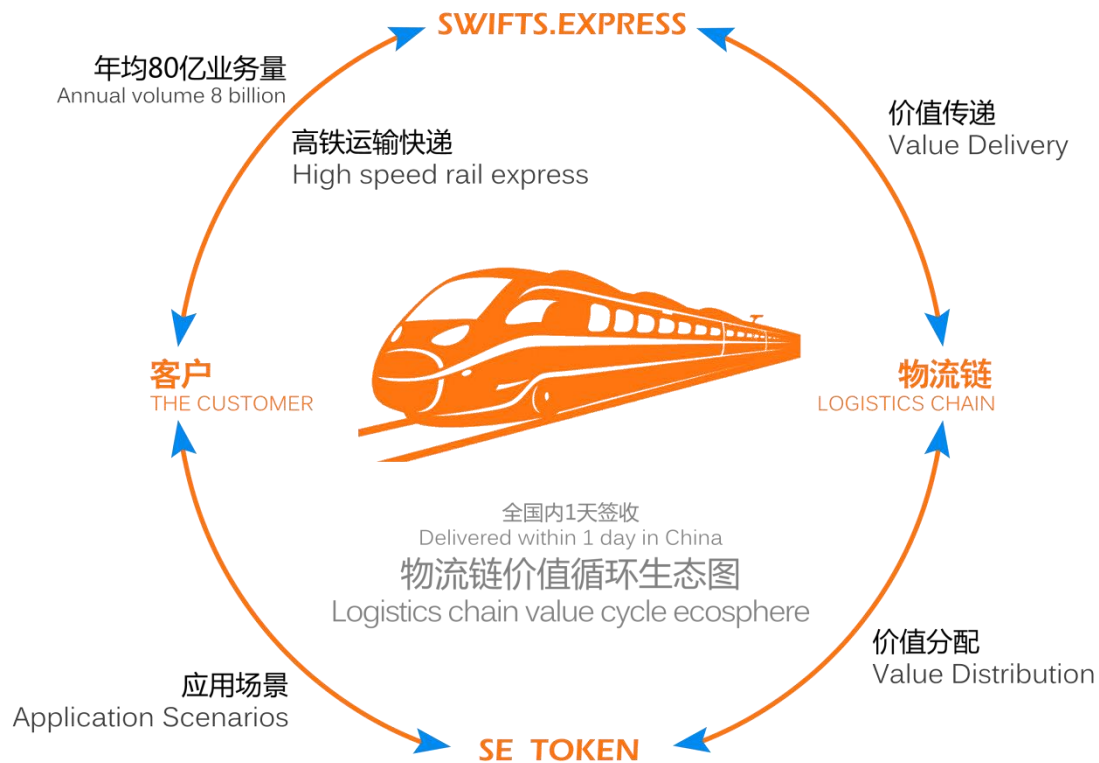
SWIFTS.EXPRESS

年均80亿业务量
Annual volume 8 billion

价值传递
Value Delivery

高铁运输快递
High speed rail express

客户
THE CUSTOMER

物流链
LOGISTICS CHAIN

全国内1天签收
Delivered within 1 day in China

物流链价值循环生态图
Logistics chain value cycle ecosphere

价值分配
Value Distribution

应用场景
Application Scenarios

SE TOKEN